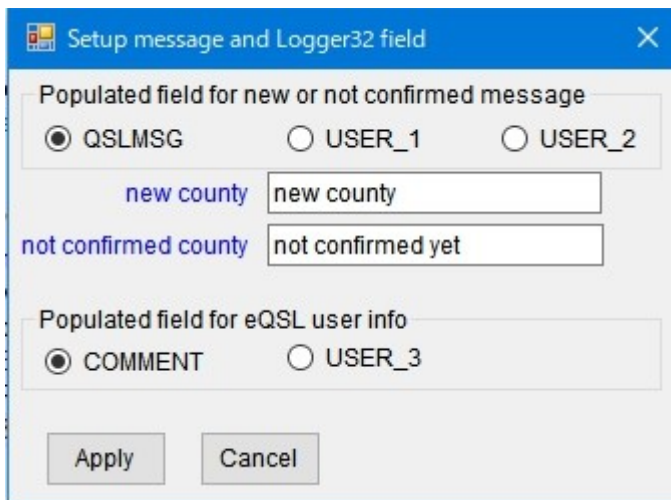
Setup message and Logger32 field

Populated field for new or not confirmed message

QSLMSG
USER_1
USER_2

new county
new county

not confirmed county
not confirmed yet

Populated field for eQSL user info

COMMENT
USER_3

Apply
Cancel